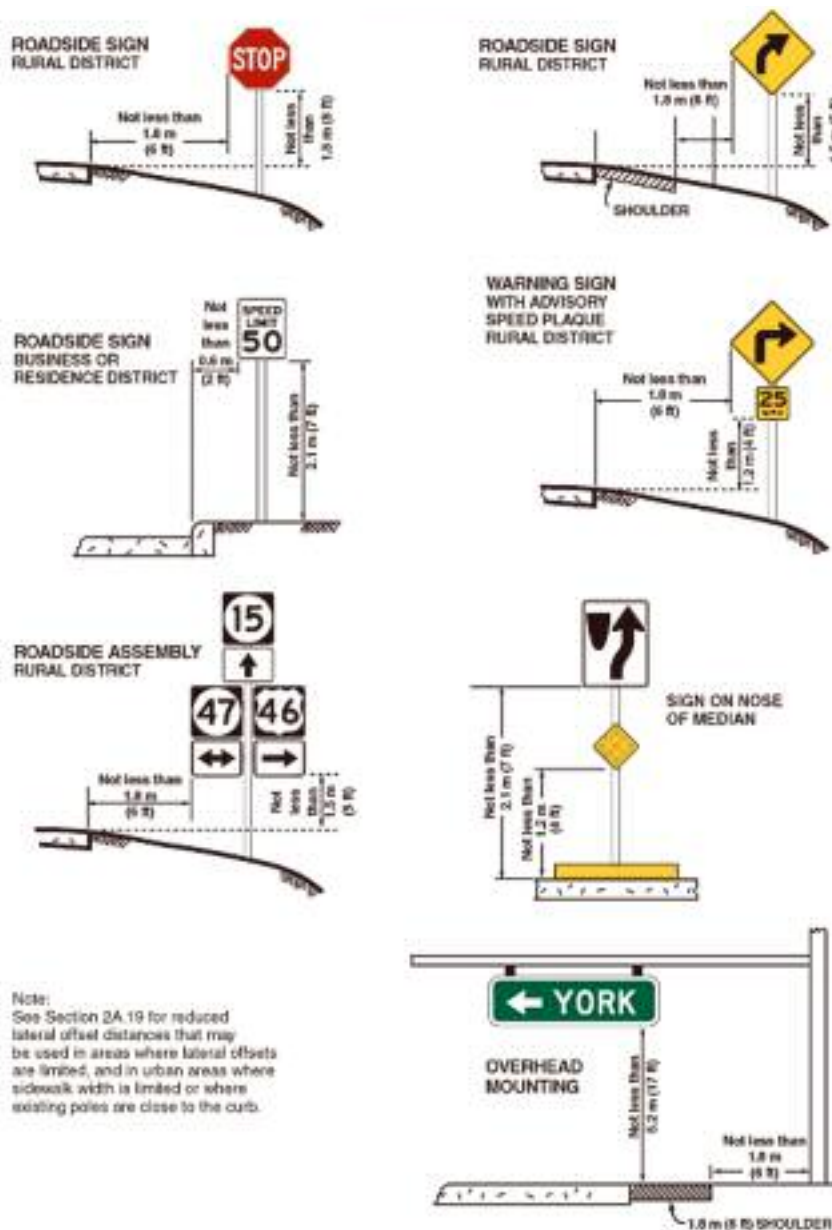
ROADSIDE SIGN
RURAL DISTRICT

STOP

Not less than 1.8 m (6 ft)

Not less than 1.5 m (5 ft)

ROADSIDE SIGN
RURAL DISTRICT

Not less than 1.8 m (6 ft)

Not less than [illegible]

SHOULDER

ROADSIDE SIGN
BUSINESS OR
RESIDENCE DISTRICT

Not less than 0.6 m (2 ft)

SPEED LIMIT 50

Not less than 2.1 m (7 ft)

WARNING SIGN
WITH ADVISORY
SPEED PLAQUE
RURAL DISTRICT

Not less than 1.8 m (6 ft)

25 MPH

Not less than 1.2 m (4 ft)

ROADSIDE ASSEMBLY
RURAL DISTRICT

15

47 46

Not less than 1.8 m (6 ft)

Not less than 1.5 m (5 ft)

SIGN ON NOSE
OF MEDIAN

Not less than 2.1 m (7 ft)

Not less than 1.2 m (4 ft)

Note:
See Section 2A.19 for reduced lateral offset distances that may be used in areas where lateral offsets are limited, and in urban areas where sidewalk width is limited or where existing poles are close to the curb.

YORK

OVERHEAD
MOUNTING

Not less than 5.2 m (17 ft)

Not less than 1.8 m (6 ft)

1.8 m (6 ft) SHOULDER